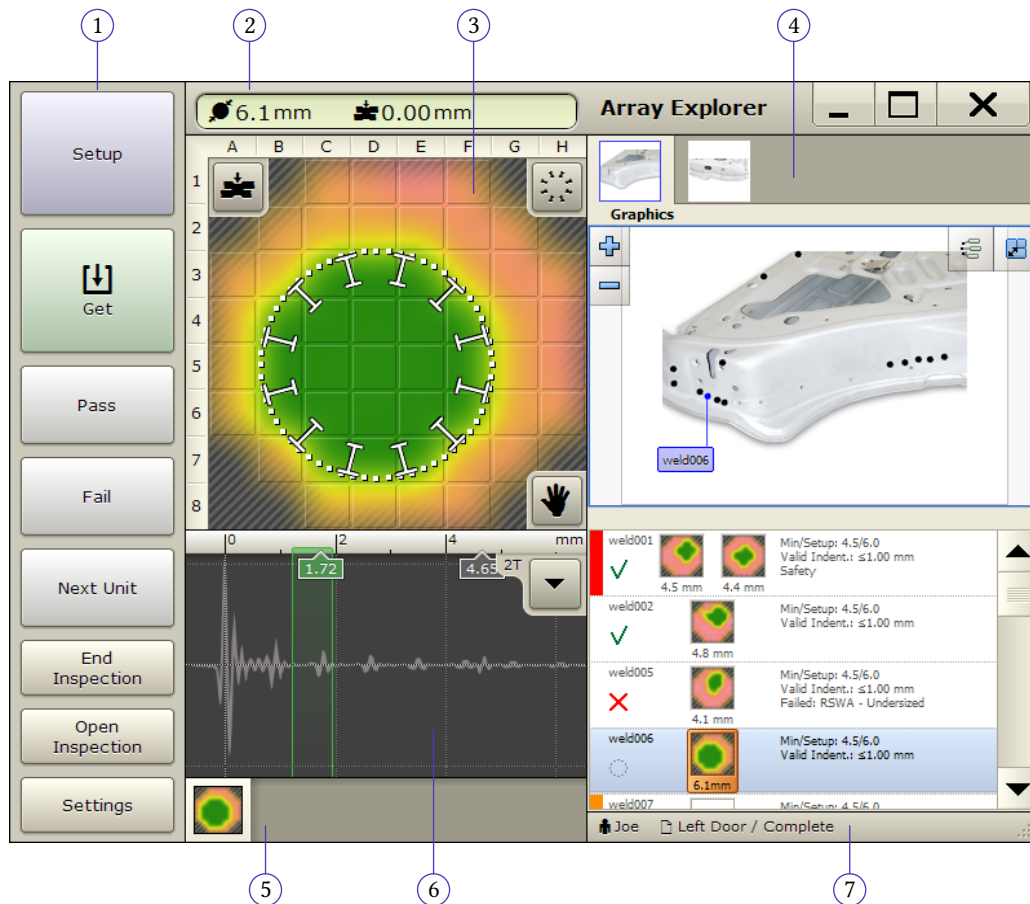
1 2 3 4

Setup

Get

Pass

Fail

Next Unit

End Inspection

Open Inspection

Settings

6.1mm 0.00mm

Array Explorer

A B C D E F G H

1 2 3 4 5 6 7 8

0 2 4 mm

1.72 4.65 2T

Graphics

weld006

weld001 4.5 mm 4.4 mm Min/Setup: 4.5/6.0 Valid Indent.: ≤1.00 mm Safety

weld002 4.8 mm Min/Setup: 4.5/6.0 Valid Indent.: ≤1.00 mm

weld005 4.1 mm Min/Setup: 4.5/6.0 Valid Indent.: ≤1.00 mm Failed: RSWA - Undersized

weld006 6.1mm Min/Setup: 4.5/6.0 Valid Indent.: ≤1.00 mm

weld007 Min/Setup: 4.5/6.0

Joe Left Door / Complete

5 6 7